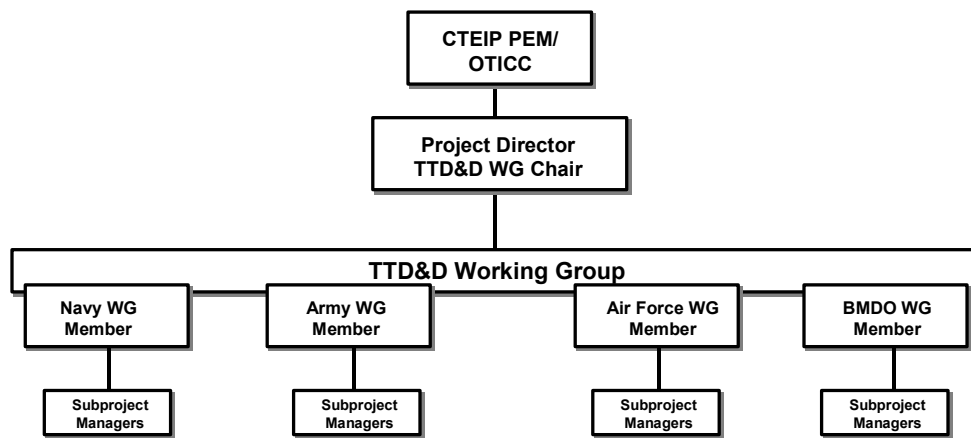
CTEIP PEM/
OTICC

Project Director
TTD&D WG Chair

TTD&D Working Group

Navy WG
Member

Army WG
Member

Air Force WG
Member

BMDO WG
Member

Subproject
Managers

Subproject
Managers

Subproject
Managers

Subproject
Managers